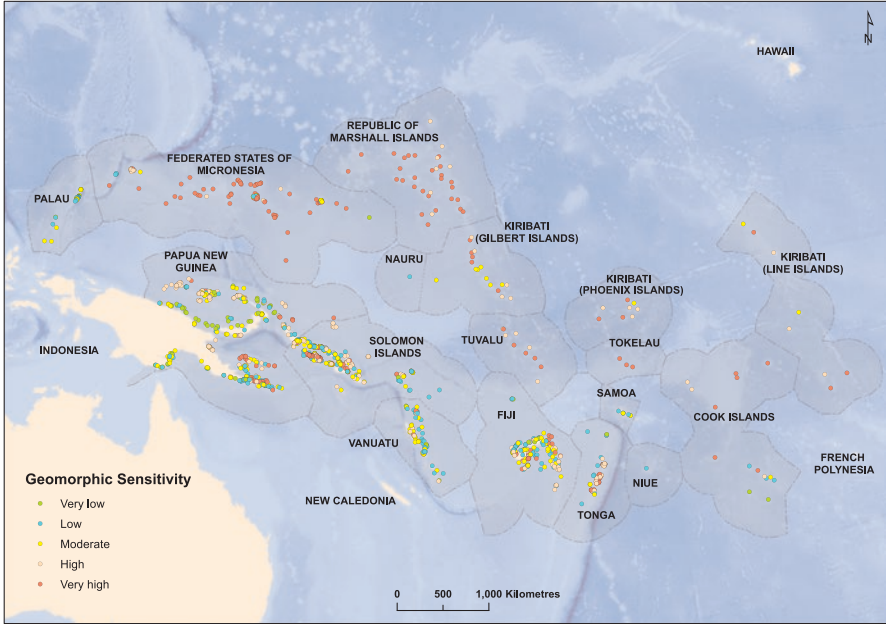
N

HAWAII

REPUBLIC OF MARSHALL ISLANDS

FEDERATED STATES OF MICRONESIA

PALAU

KIRIBATI (GILBERT ISLANDS)

KIRIBATI (LINE ISLANDS)

NAURU

PAPUA NEW GUINEA

KIRIBATI (PHOENIX ISLANDS)

INDONESIA

SOLOMON ISLANDS

TUVALU

TOKELAU

SAMOA

FIJI

COOK ISLANDS

VANUATU

FRENCH POLYNESIA

NIUE

NEW CALEDONIA

TONGA

Geomorphic Sensitivity
Very low
Low
Moderate
High
Very high

0 500 1,000 Kilometres